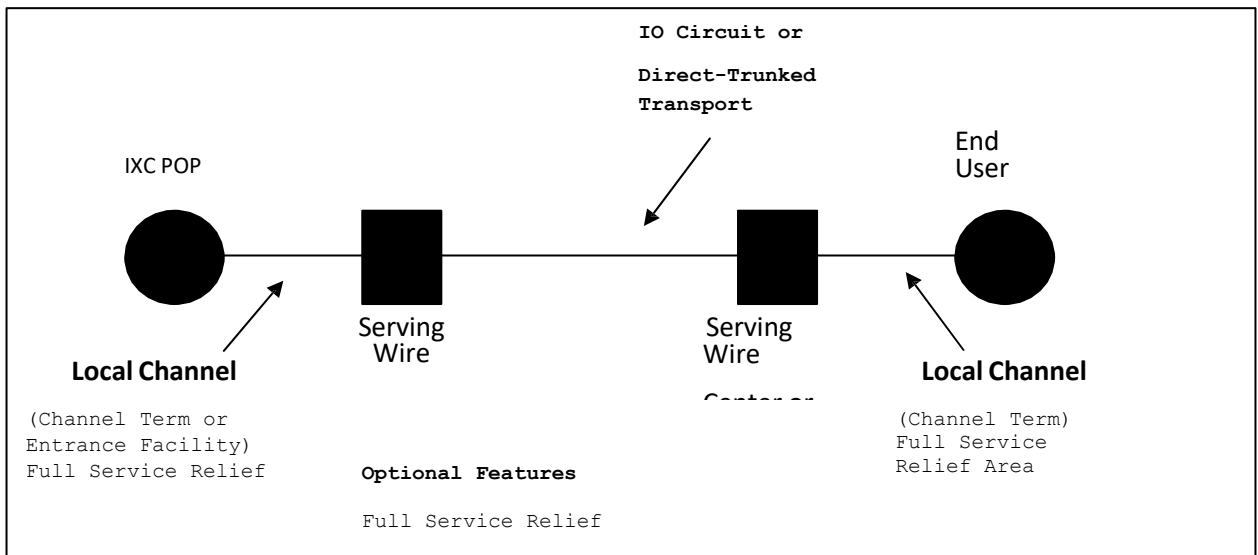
IO Circuit or

Direct-Trunked Transport

End User

IXC POP

Serving Wire

Serving Wire

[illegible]

Local Channel

(Channel Term or Entrance Facility) Full Service Relief

Local Channel

(Channel Term) Full Service Relief Area

Optional Features

Full Service Relief